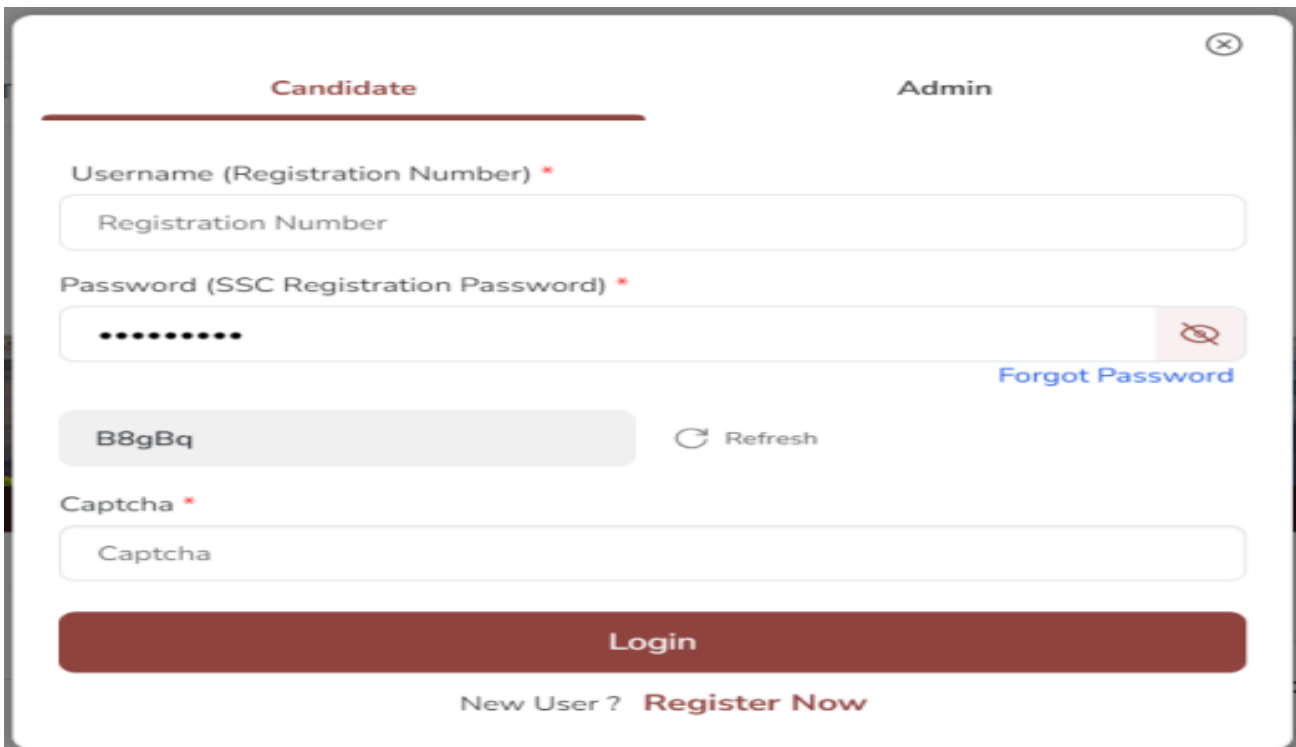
Candidate Admin

Username (Registration Number) *

Registration Number

Password (SSC Registration Password) *

••••••••••

Forgot Password

B8gBq

Refresh

Captcha *

Captcha

Login

New User ? Register Now